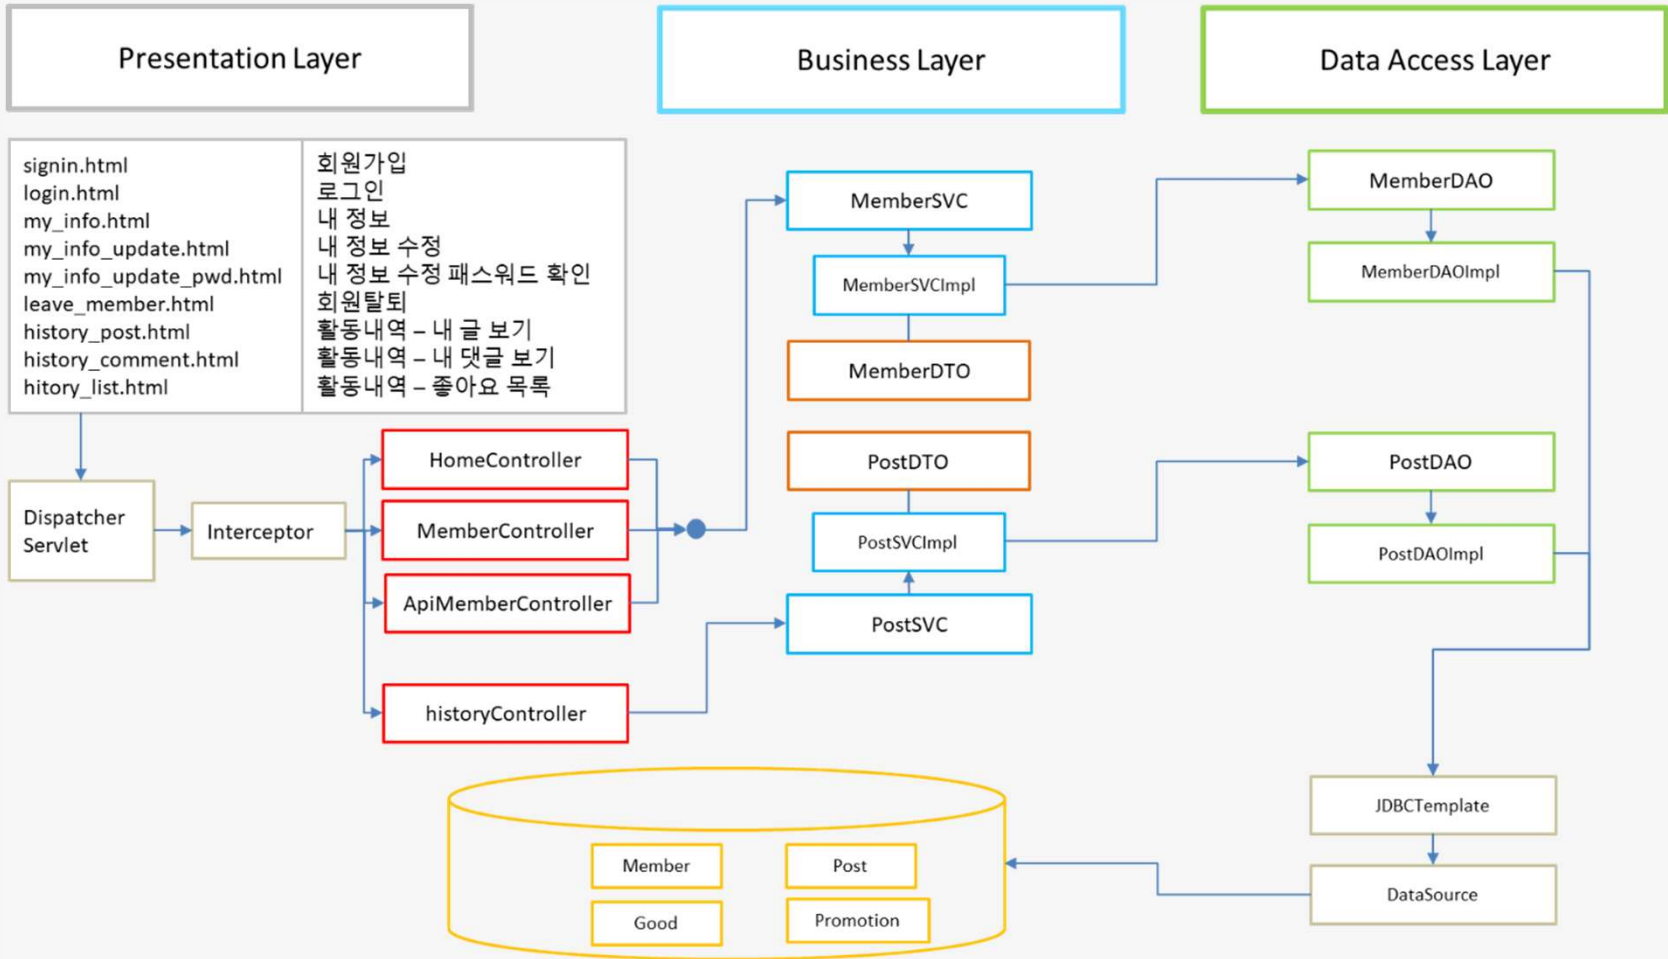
Presentation Layer

Business Layer

Data Access Layer

| signin.html | 회원가입 |
|---|---|
| login.html | 로그인 |
| my_info.html | 내 정보 |
| my_info_update.html | 내 정보 수정 |
| my_info_update_pwd.html | 내 정보 수정 패스워드 확인 |
| leave_member.html | 회원탈퇴 |
| history_post.html | 활동내역 – 내 글 보기 |
| history_comment.html | 활동내역 – 내 댓글 보기 |
| hitory_list.html | 활동내역 – 좋아요 목록 |

Dispatcher Servlet

Interceptor

HomeController

MemberController

ApiMemberController

historyController

MemberSVC

MemberSVCImpl

MemberDTO

PostDTO

PostSVCImpl

PostSVC

MemberDAO

MemberDAOImpl

PostDAO

PostDAOImpl

JDBCTemplate

DataSource

Member

Post

Good

Promotion